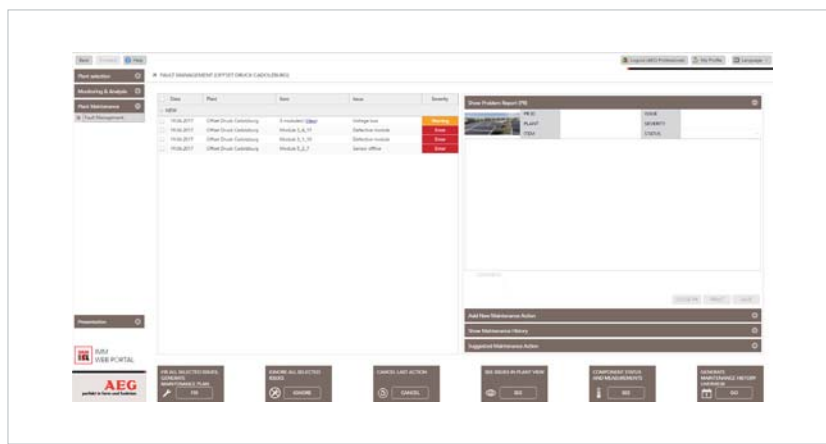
Back Forward Help

Logout (AEG Professional) My Profile Language

Plant selection

Monitoring & Analysis

Plant Maintenance

Fault Management

FAULT MANAGEMENT (OFFSET DRUCK GADOLSBURG)

| Date | Plant | Item | Issue | Severity |
|---|---|---|---|---|
| NEW | | | | |
| 19.06.2017 | Offset Druck Cadolzburg | 3 module(s) View | Voltage low | Warning |
| 19.06.2017 | Offset Druck Cadolzburg | Module 3_6_17 | Defective module | Error |
| 19.06.2017 | Offset Druck Cadolzburg | Module 3_1_19 | Defective module | Error |
| 19.06.2017 | Offset Druck Cadolzburg | Module 5_2_7 | Sensor offline | Error |

Show Problem Report (PR)

PR ID
PLANT
ITEM
ISSUE
SEVERITY
STATUS

COMMENTS

DELETE PRINT SAVE

Add New Maintenance Action

Show Maintenance History

Suggested Maintenance Action

Presentation

IVM WEB PORTAL

AEG

FIX ALL SELECTED ISSUES, GENERATE MAINTENANCE PLAN
FIX

IGNORE ALL SELECTED ISSUES
IGNORE

CANCEL LAST ACTION
CANCEL

SEE ISSUES IN PLANT VIEW
SEE

COMPONENT STATUS AND MEASUREMENTS
SEE

GENERATE MAINTENANCE HISTORY OVERVIEW
GO